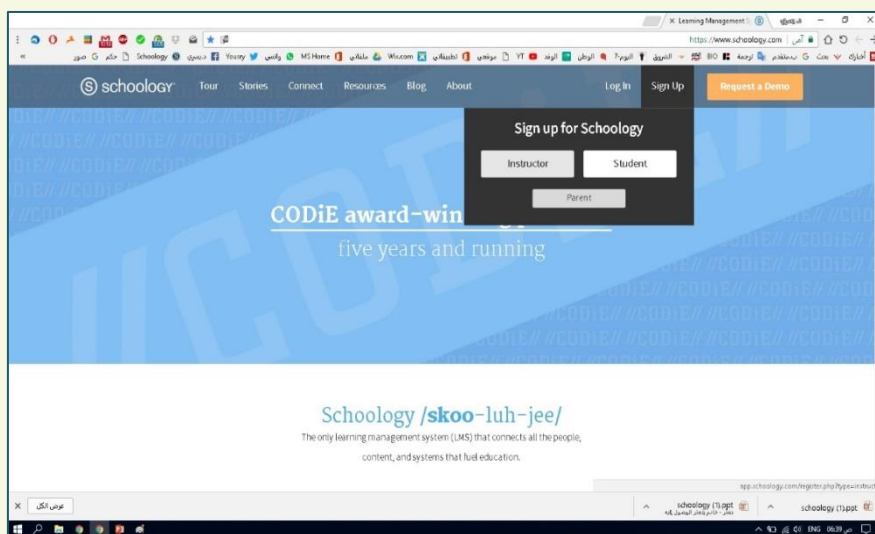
Learning Management S
https://www.schoology.com

Schoology | Yousry | MS Home | Wix.com | YT | BIO

schoology | Tour | Stories | Connect | Resources | Blog | About | Log In | Sign Up | Request a Demo

Sign up for Schoology

Instructor | Student

Parent

CODiE award-win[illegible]

five years and running

Schoology /skoo-luh-jee/

The only learning management system (LMS) that connects all the people, content, and systems that fuel education.

app.schoology.com/register.php?type=instruct

schoology (1).ppt

schoology (1).ppt

ENG 06:39